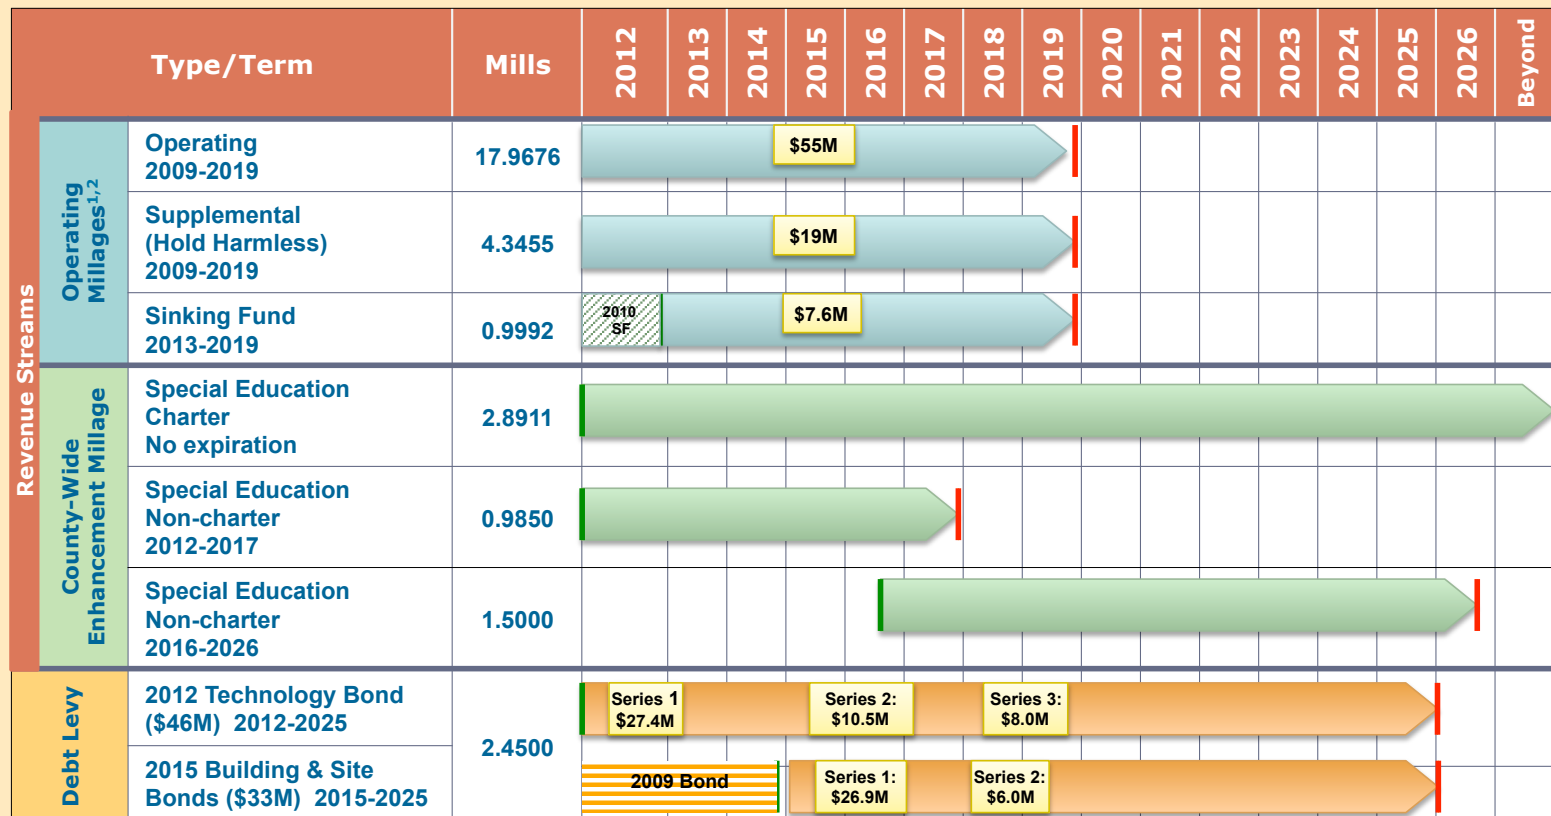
| | | Type/Term | Mills | 2012 | 2013 | 2014 | 2015 | 2016 | 2017 | 2018 | 2019 | 2020 | 2021 | 2022 | 2023 | 2024 | 2025 | 2026 | Beyond |
|---|---|---|---|---|---|---|---|---|---|---|---|---|---|---|---|---|---|---|---|
| Revenue Streams | Operating Millages$^{1,2}$ | Operating 2009-2019 | 17.9676 | $55M | | | | | | | | | | | | | | | |
| | | Supplemental (Hold Harmless) 2009-2019 | 4.3455 | $19M | | | | | | | | | | | | | | | |
| | | Sinking Fund 2013-2019 | 0.9992 | 2010 SF | $7.6M | | | | | | | | | | | | | | |
| | County-Wide Enhancement Millage | Special Education Charter No expiration | 2.8911 | | | | | | | | | | | | | | | | |
| | | Special Education Non-charter 2012-2017 | 0.9850 | | | | | | | | | | | | | | | | |
| | | Special Education Non-charter 2016-2026 | 1.5000 | | | | | | | | | | | | | | | | |
| Debt Levy | | 2012 Technology Bond ($46M) 2012-2025 | 2.4500 | Series 1 $27.4M | Series 2: $10.5M | Series 3: $8.0M | | | | | | | | | | | | | |
| | | 2015 Building & Site Bonds ($33M) 2015-2025 | | 2009 Bond | Series 1: $26.9M | Series 2: $6.0M | | | | | | | | | | | | | |